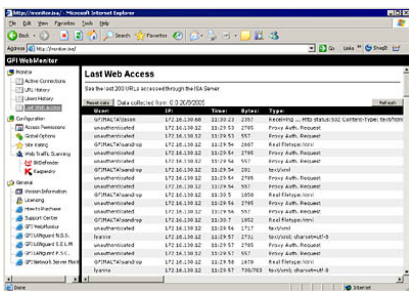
http://monitor.isa/ - Microsoft Internet Explorer

File Edit View Favorites Tools Help

Back Search Favorites

Address http://monitor.isa/ Go Links Snag!t

GFI WebMonitor

Monitor
Active Connections
URL History
Users History
Last Access
Configuration
Access Permissions
General Options
Site Rating
Web Traffic Scanning
BitDefender
Kaspersky
General
Version Information
Licensing
How to Purchase
Support Center
GFI LANguard N.S.S.
GFI LANguard S.E.L.M.
GFI LANguard P.S.C.
GFI Network Server Monit

Last Web Access

See the last 200 URLs accessed through the ISA Server

Reset data Data collected from: 6.0 26/5/2005 Refresh

| User: | IP: | Time: | Bytes: | Type: |
|---|---|---|---|---|
| GFIMALTA\jason | 172.16.130.68 | 11:30:23 | 2387 | Receiving ... HTTP status:502 Content-Type: text/html |
| unauthenticated | 172.16.130.12 | 11:29:53 | 2795 | Proxy Auth. Request |
| unauthenticated | 172.16.130.12 | 11:29:53 | 557 | Proxy Auth. Request |
| GFIMALTA\sandrop | 172.16.130.12 | 11:29:54 | 2667 | Real File/type:html |
| unauthenticated | 172.16.130.12 | 11:29:54 | 2795 | Proxy Auth. Request |
| unauthenticated | 172.16.130.12 | 11:29:54 | 557 | Proxy Auth. Request |
| GFIMALTA\sandrop | 172.16.130.12 | 11:29:54 | 281 | text/xml |
| unauthenticated | 172.16.130.12 | 11:29:54 | 2795 | Proxy Auth. Request |
| unauthenticated | 172.16.130.12 | 11:29:54 | 557 | Proxy Auth. Request |
| GFIMALTA\sandrop | 172.16.130.12 | 11:29:55 | 1050 | Real File/type:html |
| unauthenticated | 172.16.130.12 | 11:29:56 | 2795 | Proxy Auth. Request |
| unauthenticated | 172.16.130.12 | 11:29:56 | 557 | Proxy Auth. Request |
| GFIMALTA\sandrop | 172.16.130.12 | 11:29:56 | 1717 | text/xml |
| unauthenticated | 172.16.130.12 | 11:29:56 | 2795 | Proxy Auth. Request |
| lyanne | 172.16.130.12 | 11:29:57 | 2731 | text/xml; charset=UTF-8 |
| unauthenticated | 172.16.130.12 | 11:29:57 | 2795 | Proxy Auth. Request |
| unauthenticated | 172.16.130.12 | 11:29:57 | 557 | Proxy Auth. Request |
| GFIMALTA\sandrop | 172.16.130.12 | 11:29:58 | 1678 | Real File/type:html |
| unauthenticated | 172.16.130.12 | 11:29:57 | 2795 | Proxy Auth. Request |
| lyanne | 172.16.130.12 | 11:29:57 | 730/763 | text/xml; charset=UTF-8 |

Done Internet